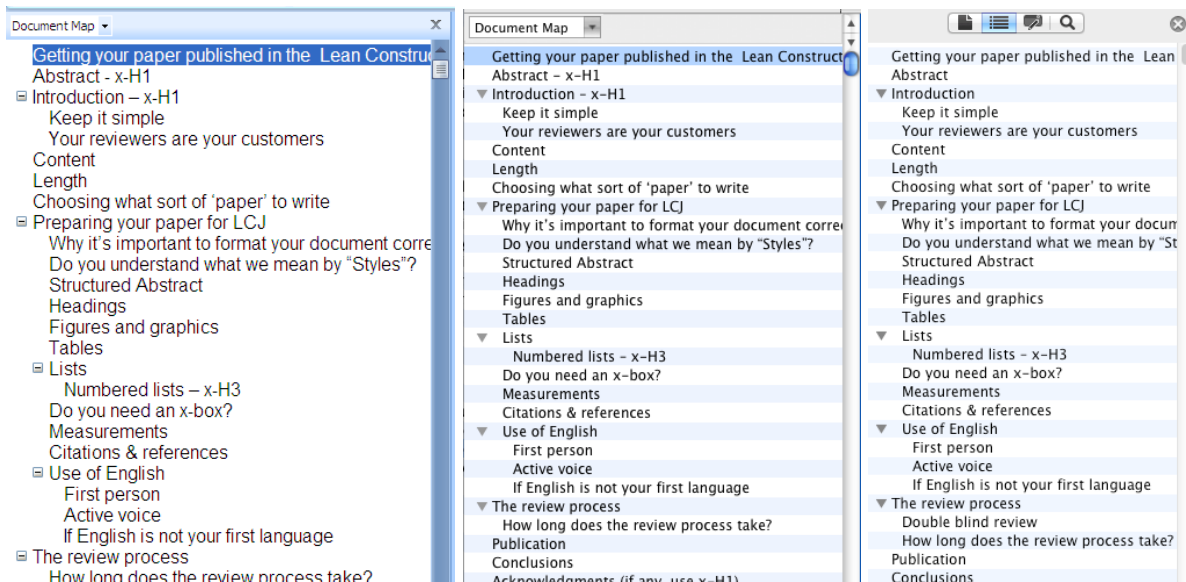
Document Map ▾ ×

Getting your paper published in the Lean Constru
Abstract - x-H1
⊟ Introduction – x-H1
Keep it simple
Your reviewers are your customers
Content
Length
Choosing what sort of 'paper' to write
⊟ Preparing your paper for LCJ
Why it's important to format your document corre
Do you understand what we mean by "Styles"?
Structured Abstract
Headings
Figures and graphics
Tables
⊟ Lists
Numbered lists – x-H3
Do you need an x-box?
Measurements
Citations & references
⊟ Use of English
First person
Active voice
If English is not your first language
⊟ The review process
How long does the review process take?

Document Map

Getting your paper published in the Lean Construct
Abstract – x-H1
▼ Introduction – x-H1
Keep it simple
Your reviewers are your customers
Content
Length
Choosing what sort of 'paper' to write
▼ Preparing your paper for LCJ
Why it's important to format your document corre
Do you understand what we mean by "Styles"?
Structured Abstract
Headings
Figures and graphics
Tables
▼ Lists
Numbered lists – x-H3
Do you need an x-box?
Measurements
Citations & references
▼ Use of English
First person
Active voice
If English is not your first language
▼ The review process
How long does the review process take?
Publication
Conclusions
Acknowledgments (if any, use x-H1)

Getting your paper published in the Lean
Abstract
▼ Introduction
Keep it simple
Your reviewers are your customers
Content
Length
Choosing what sort of 'paper' to write
▼ Preparing your paper for LCJ
Why it's important to format your docum
Do you understand what we mean by "St
Structured Abstract
Headings
Figures and graphics
Tables
▼ Lists
Numbered lists – x-H3
Do you need an x-box?
Measurements
Citations & references
▼ Use of English
First person
Active voice
If English is not your first language
▼ The review process
Double blind review
How long does the review process take?
Publication
Conclusions